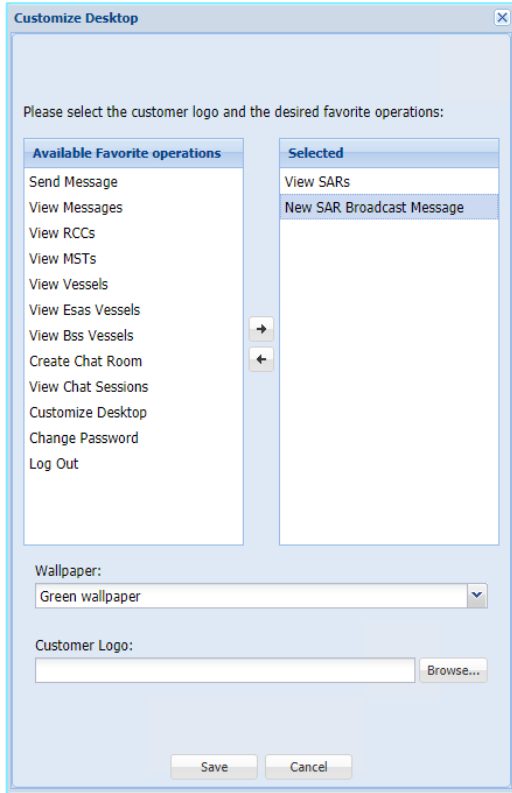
Customize Desktop

Please select the customer logo and the desired favorite operations:

Available Favorite operations
Send Message
View Messages
View RCCs
View MSTs
View Vessels
View Esas Vessels
View Bss Vessels
Create Chat Room
View Chat Sessions
Customize Desktop
Change Password
Log Out

Selected
View SARs
New SAR Broadcast Message

Wallpaper:
Green wallpaper

Customer Logo:
Browse...

Save
Cancel